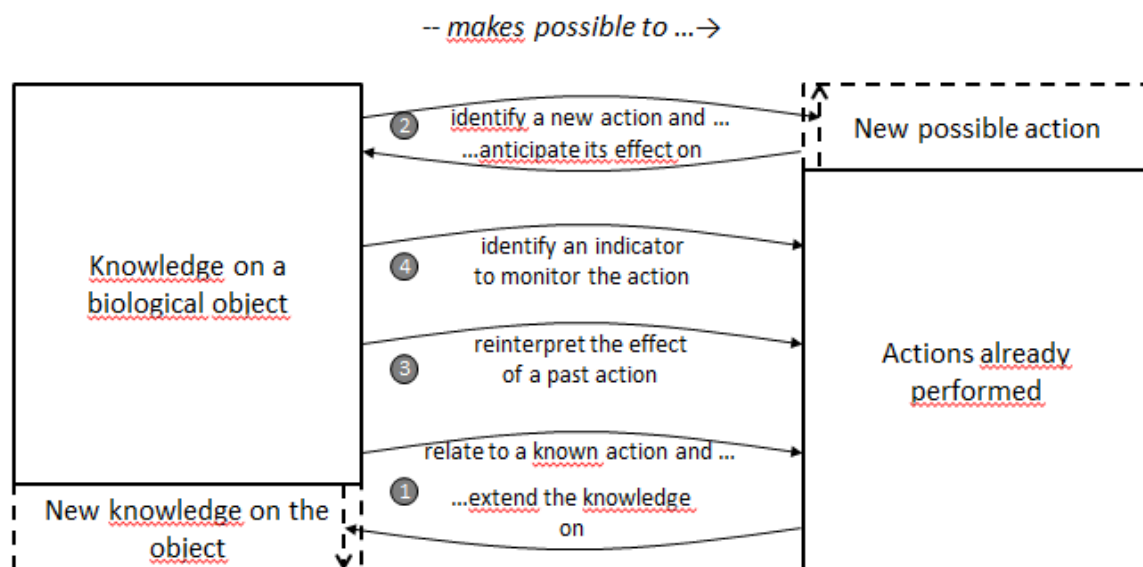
-- makes possible to ...→

Knowledge on a biological object

2 identify a new action and ...
...anticipate its effect on

New possible action

4 identify an indicator to monitor the action

3 reinterpret the effect of a past action

Actions already performed

relate to a known action and ...
1 ...extend the knowledge on

New knowledge on the object